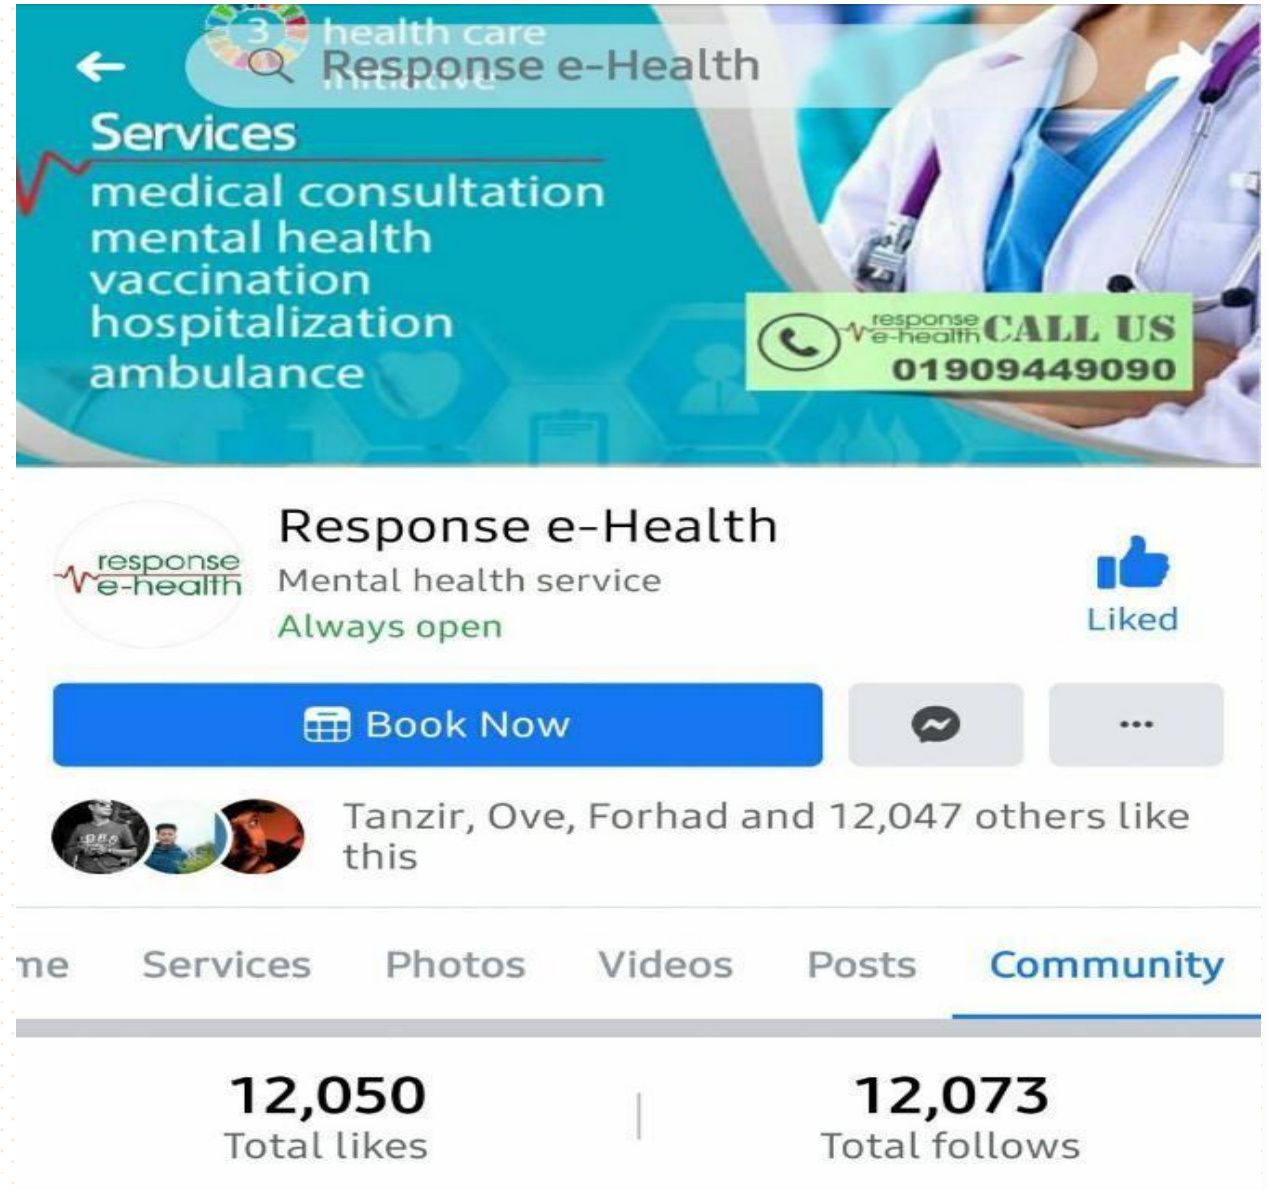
3 health care initiative

Response e-Health

Services
medical consultation
mental health
vaccination
hospitalization
ambulance

response e-health CALL US
01909449090

response e-health

Response e-Health
Mental health service
Always open

Liked

Book Now

...

Tanzir, Ove, Forhad and 12,047 others like this

me Services Photos Videos Posts Community

12,050
Total likes

12,073
Total follows